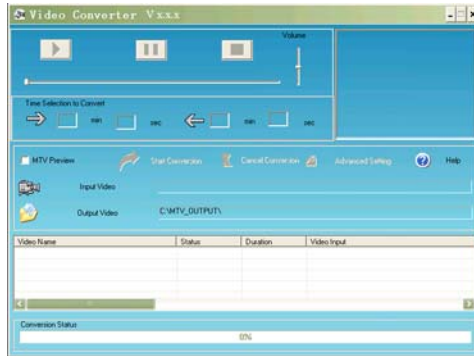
Video Converter V.x.x.x

Volume

Time Selection to Convert

min sec min sec

MTV Preview Start Conversion Cancel Conversion Advanced Setting Help

Input Video

Output Video C:\MTV_OUTPUT\

| Video Name | Status | Duration | Video Input |
|---|---|---|---|

Conversion Status

0%